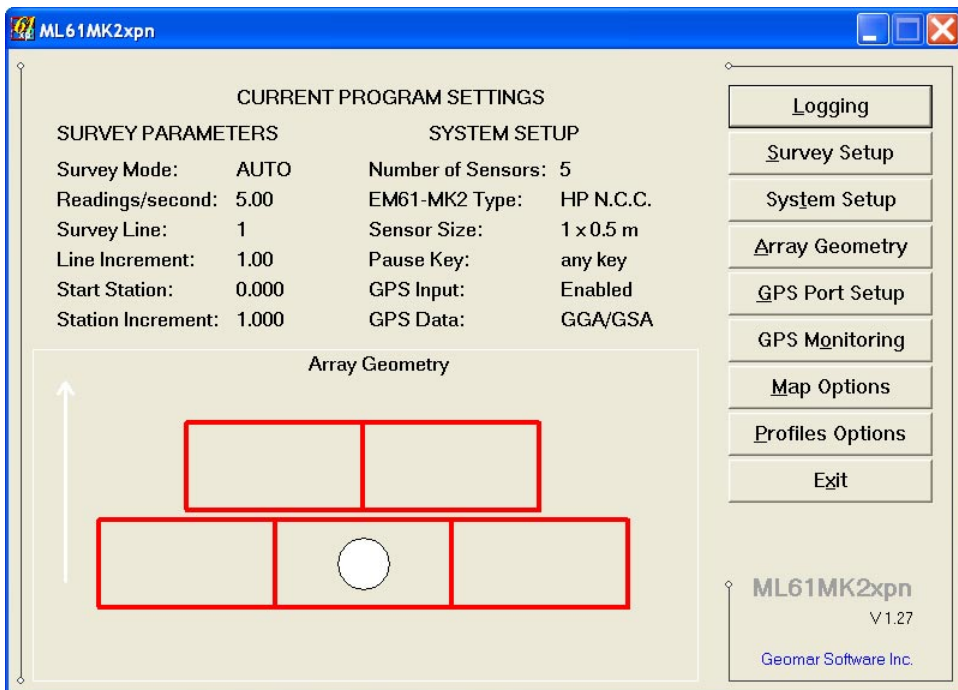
ML61MK2xpn

CURRENT PROGRAM SETTINGS

SURVEY PARAMETERS

Survey Mode: AUTO
Readings/second: 5.00
Survey Line: 1
Line Increment: 1.00
Start Station: 0.000
Station Increment: 1.000

SYSTEM SETUP

Number of Sensors: 5
EM61-MK2 Type: HP N.C.C.
Sensor Size: 1 x 0.5 m
Pause Key: any key
GPS Input: Enabled
GPS Data: GGA/GSA

Array Geometry

Logging
Survey Setup
System Setup
Array Geometry
GPS Port Setup
GPS Monitoring
Map Options
Profiles Options
Exit

ML61MK2xpn
V 1.27
Geomar Software Inc.